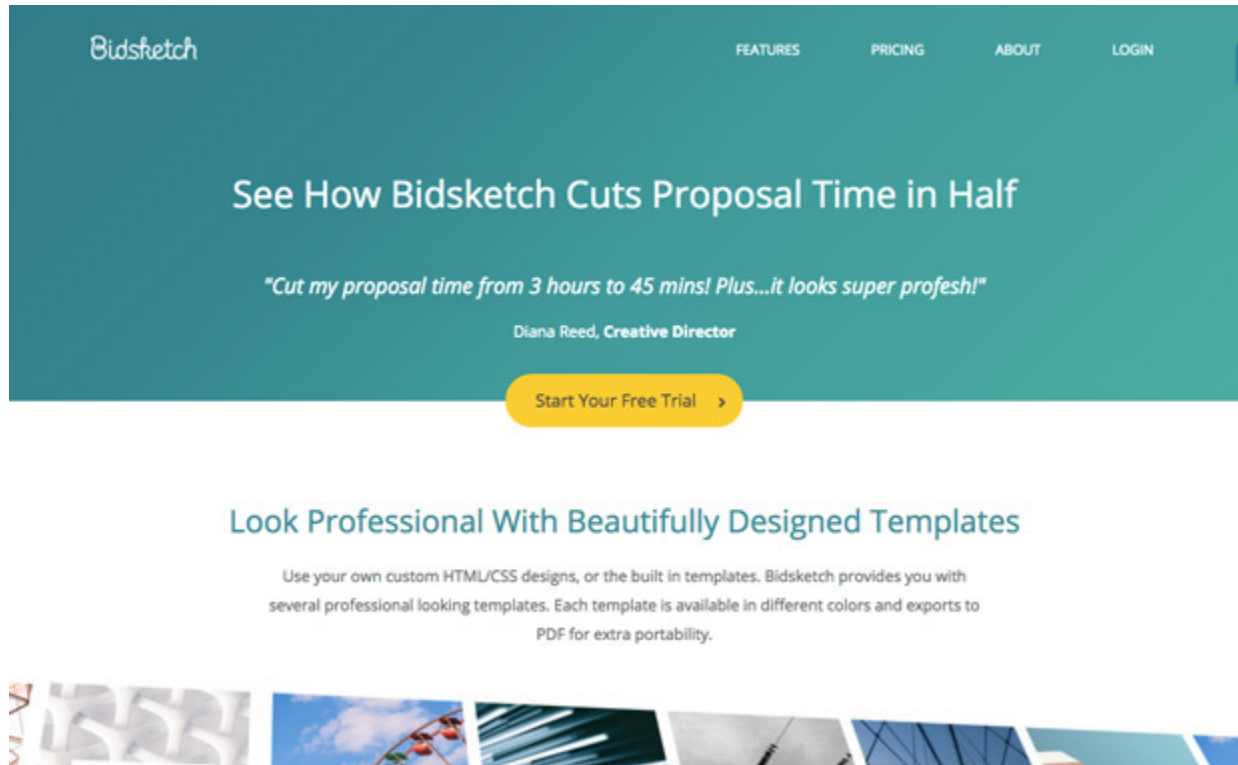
Bidsketch

FEATURES PRICING ABOUT LOGIN

See How Bidsketch Cuts Proposal Time in Half

"Cut my proposal time from 3 hours to 45 mins! Plus...it looks super profesh!"

Diana Reed, **Creative Director**

Start Your Free Trial ›

Look Professional With Beautifully Designed Templates

Use your own custom HTML/CSS designs, or the built in templates. Bidsketch provides you with several professional looking templates. Each template is available in different colors and exports to PDF for extra portability.